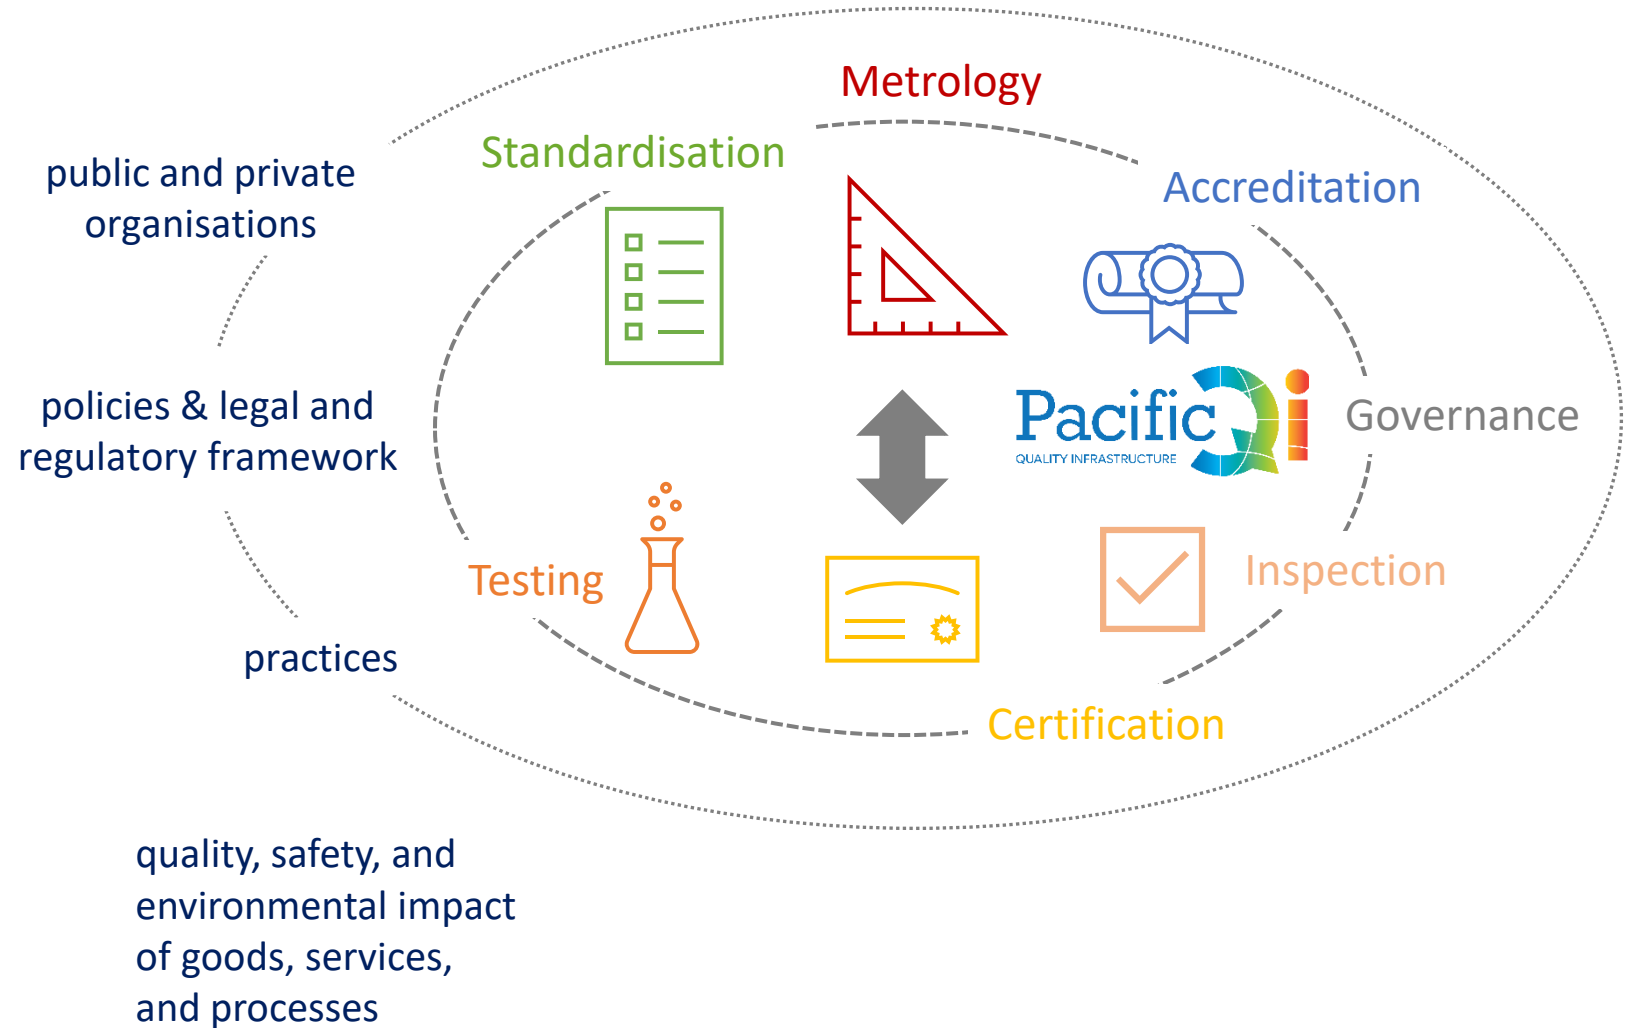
Metrology

public and private organisations

Standardisation

Accreditation

policies & legal and regulatory framework

Pacific QI
QUALITY INFRASTRUCTURE

Governance

Testing

Inspection

practices

Certification

quality, safety, and environmental impact of goods, services, and processes